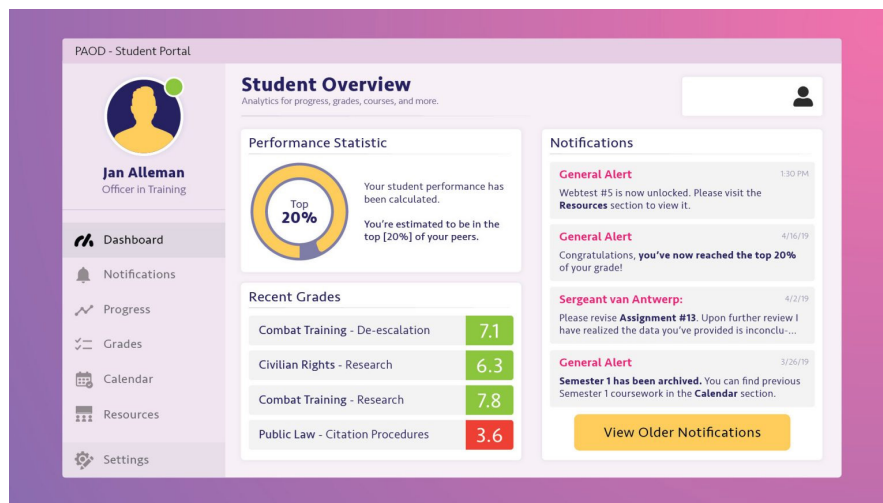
PAOD - Student Portal

Jan Alleman
Officer in Training

Dashboard
Notifications
Progress
Grades
Calendar
Resources
Settings

Student Overview
Analytics for progress, grades, courses, and more.

Performance Statistic

Top
20%

Your student performance has been calculated.

You're estimated to be in the top [20%] of your peers.

Recent Grades

| | |
|---|---|
| Combat Training - De-escalation | 7.1 |
| Civilian Rights - Research | 6.3 |
| Combat Training - Research | 7.8 |
| Public Law - Citation Procedures | 3.6 |

Notifications

General Alert 1:30 PM
Webtest #5 is now unlocked. Please visit the Resources section to view it.

General Alert 4/16/19
Congratulations, you've now reached the top 20% of your grade!

Sergeant van Antwerp: 4/2/19
Please revise Assignment #13. Upon further review I have realized the data you've provided is inconclu-...

General Alert 3/26/19
Semester 1 has been archived. You can find previous Semester 1 coursework in the Calendar section.

View Older Notifications